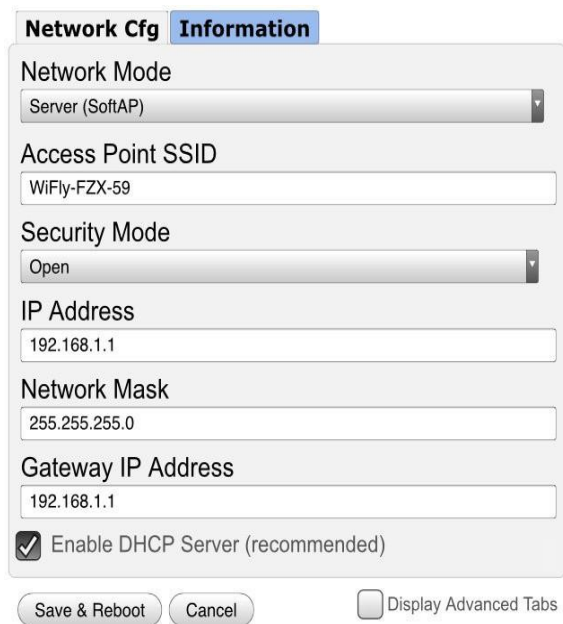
Network Cfg Information

Network Mode
Server (SoftAP)

Access Point SSID
WiFly-FZX-59

Security Mode
Open

IP Address
192.168.1.1

Network Mask
255.255.255.0

Gateway IP Address
192.168.1.1

Enable DHCP Server (recommended)

Save & Reboot Cancel Display Advanced Tabs